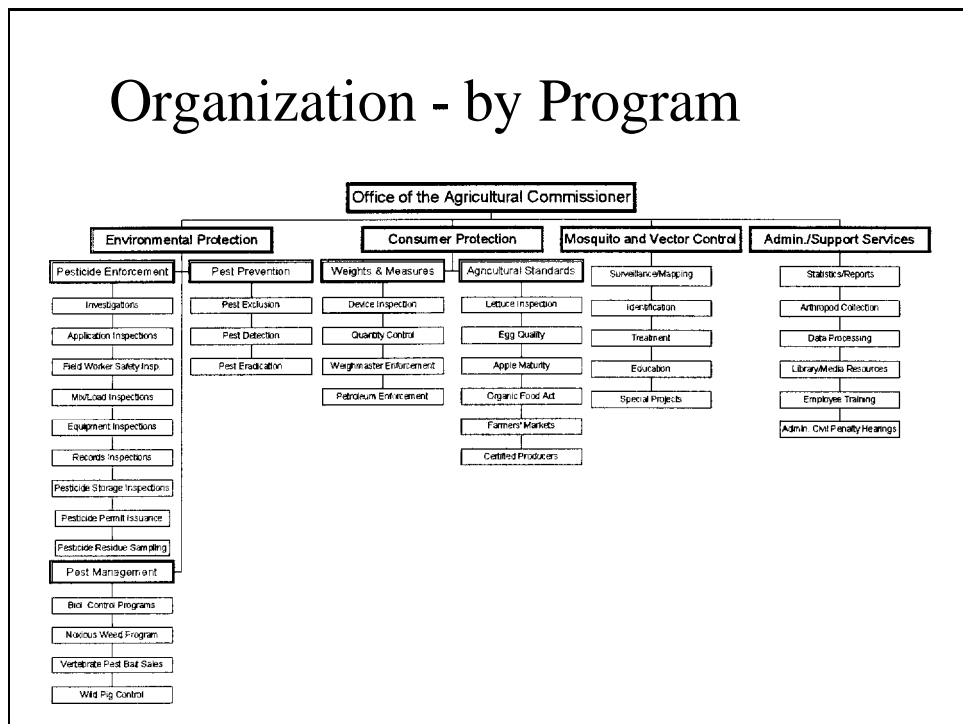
Organization - by Program

Office of the Agricultural Commissioner

Environmental Protection

Pesticide Enforcement

Investigations

Application Inspections

Field Worker Safety Insp.

Mix/Load Inspections

Equipment Inspections

Records Inspections

Pesticide Storage Inspections

Pesticide Permit Issuance

Pesticide Residue Sampling

Pest Management

Biol. Control Programs

Noxious Weed Program

Vertebrate Pest Bait Sales

Wild Pig Control

Pest Prevention

Pest Exclusion

Pest Detection

Pest Eradication

Consumer Protection

Weights & Measures

Device Inspection

Quantity Control

Weighmaster Enforcement

Petroleum Enforcement

Agricultural Standards

Lettuce Inspection

Egg Quality

Apple Maturity

Organic Food Act

Farmers' Markets

Certified Producers

Mosquito and Vector Control

Surveillance/Mapping

Identification

Treatment

Education

Special Projects

Admin./Support Services

Statistics/Reports

Arthropod Collection

Data Processing

Library/Media Resources

Employee Training

Admin. Civil Penalty Hearings